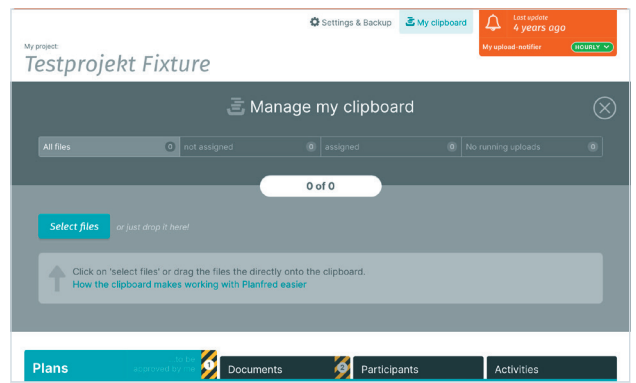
Settings & Backup

My clipboard

Last update
4 years ago

My upload-notifier

HOURLY

My project:

Testprojekt Fixture

Manage my clipboard

All files 0

not assigned 0

assigned 0

No running uploads 0

0 of 0

Select files

or just drop it here!

Click on 'select files' or drag the files the directly onto the clipboard.

How the clipboard makes working with Planfred easier

Plans

to be approved by me

1

Documents

2

Participants

Activities